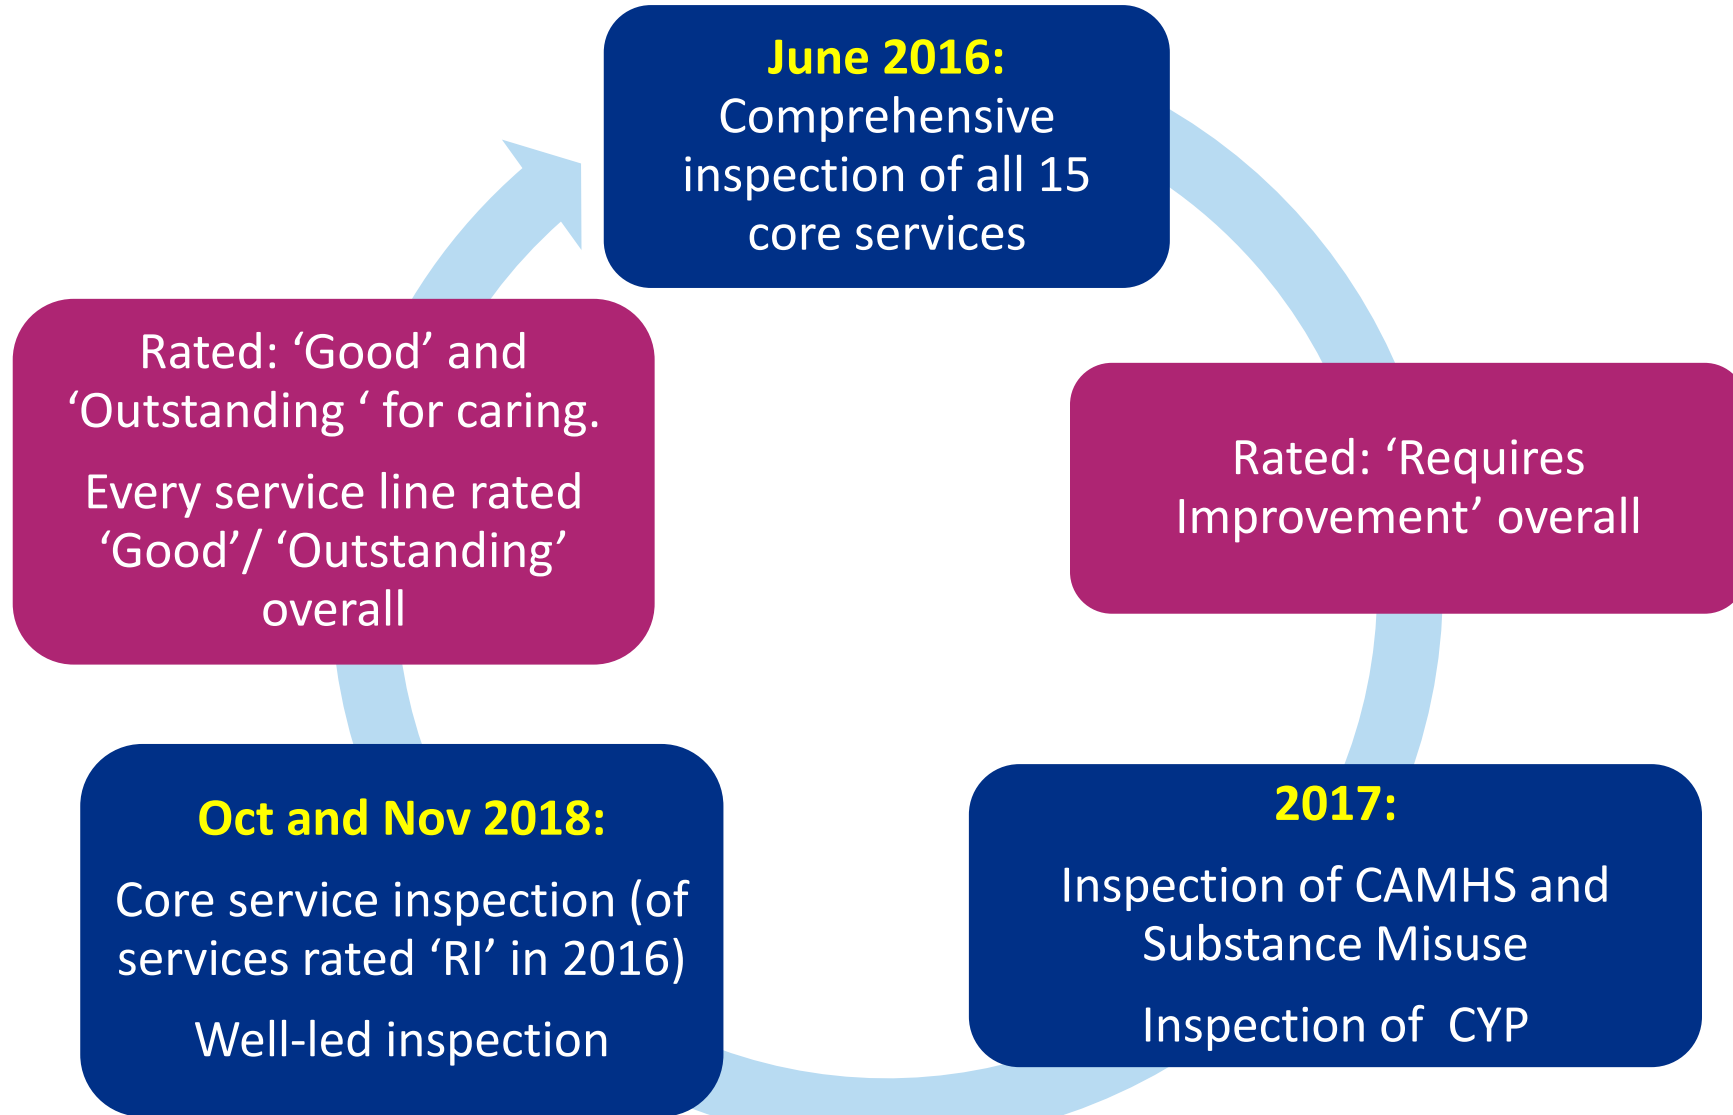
June 2016:
Comprehensive inspection of all 15 core services

Rated: ‘Requires Improvement’ overall

2017:
Inspection of CAMHS and Substance Misuse

Inspection of CYP

Oct and Nov 2018:
Core service inspection (of services rated ‘RI’ in 2016)

Well-led inspection

Rated: ‘Good’ and ‘Outstanding ‘ for caring.

Every service line rated ‘Good’/ ‘Outstanding’ overall